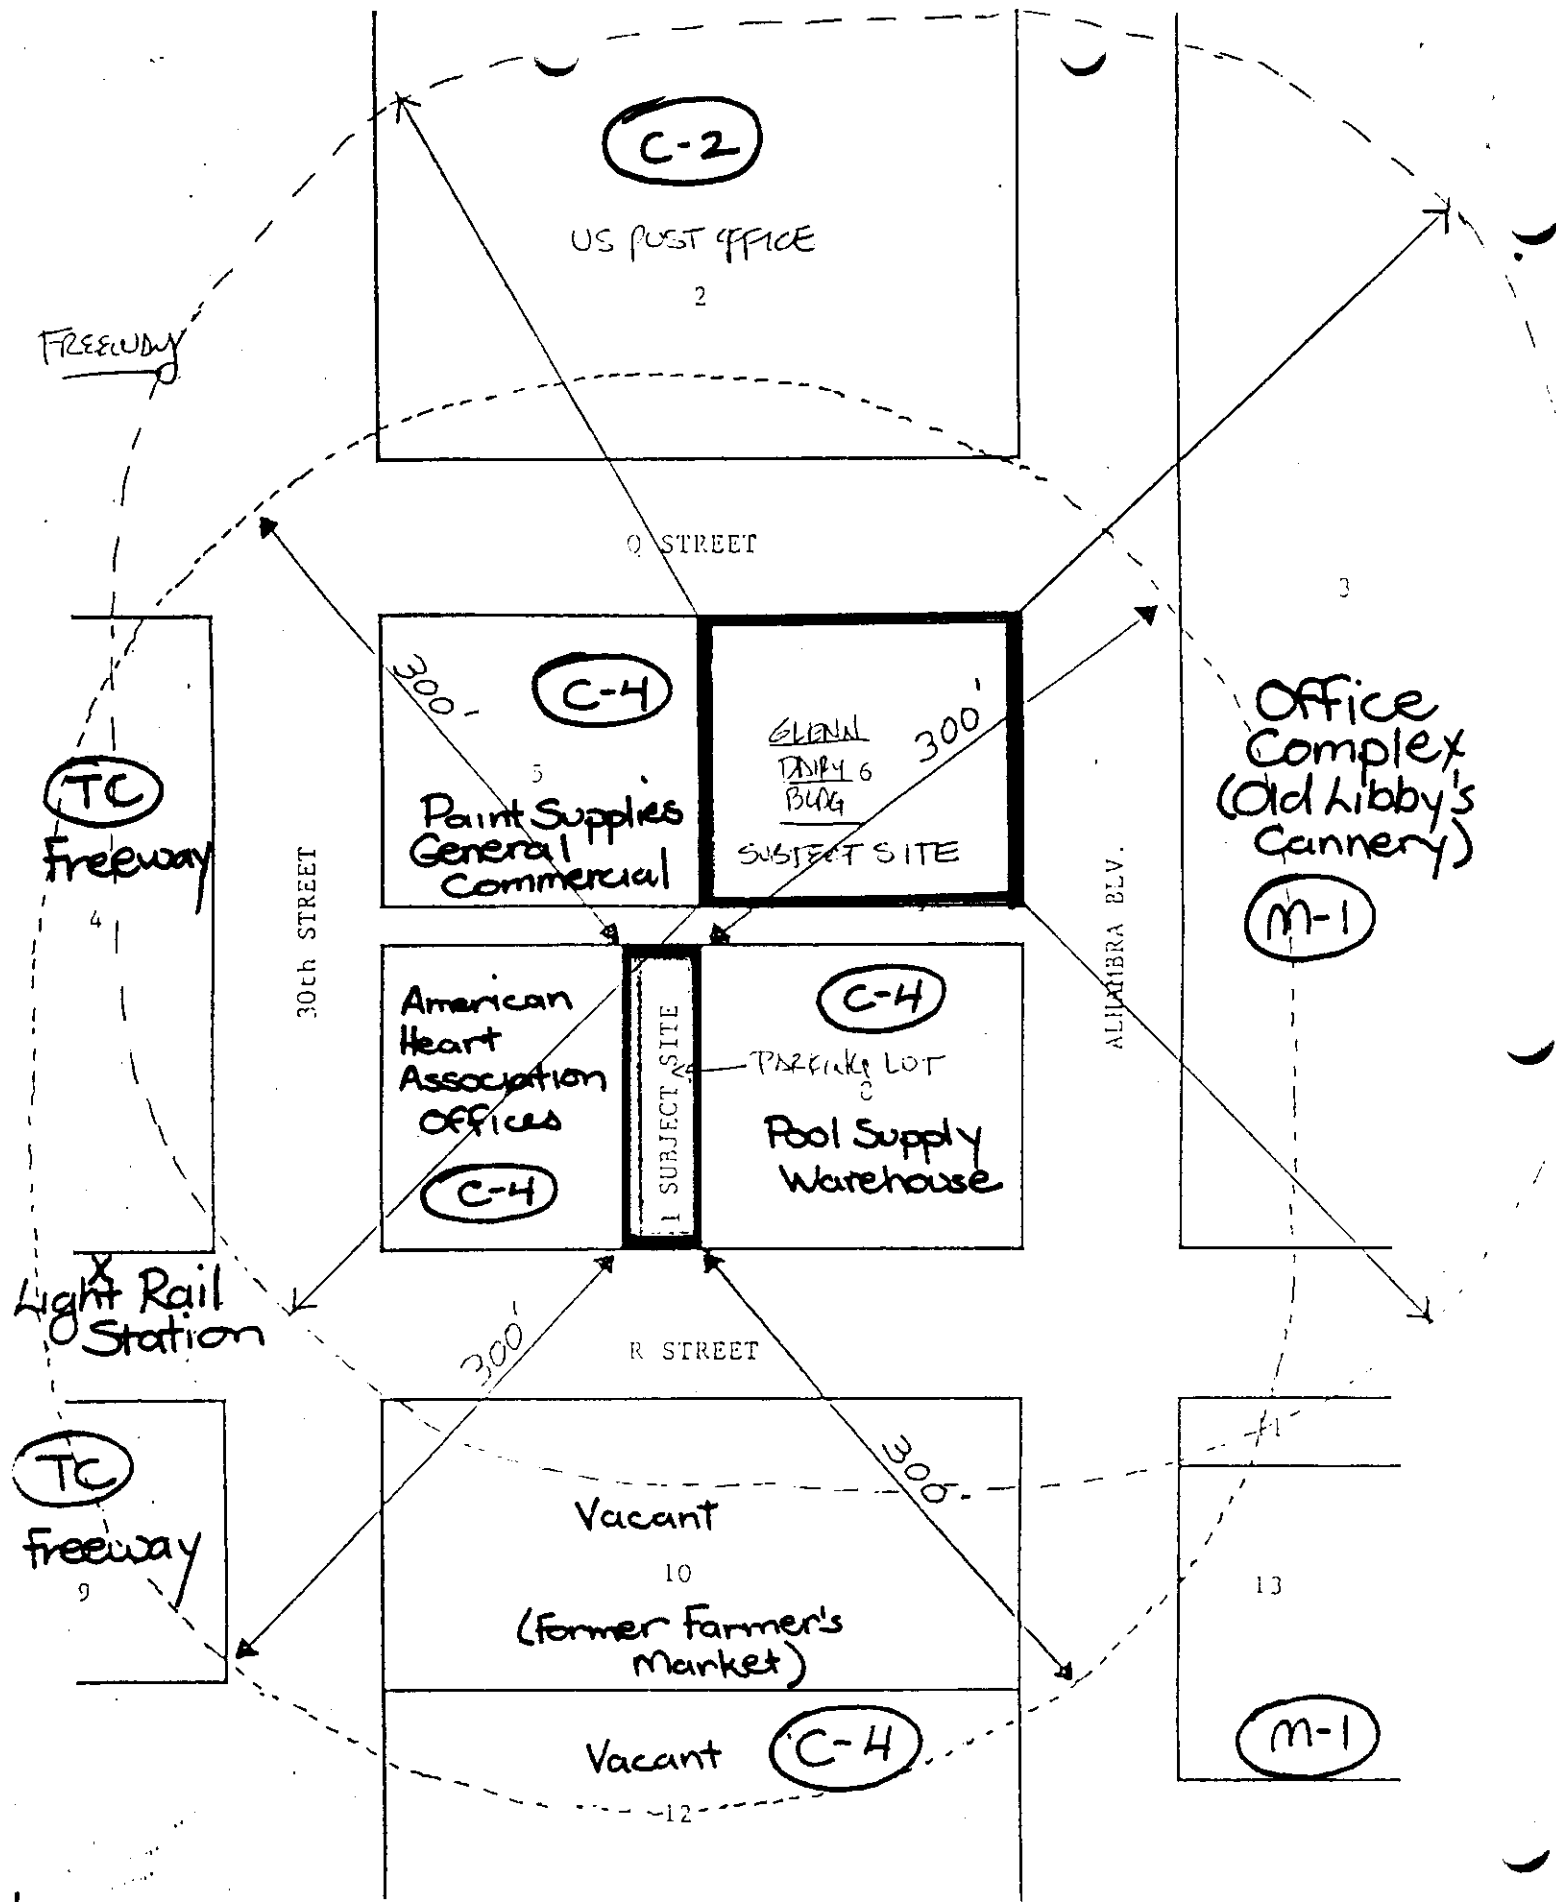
C-2
US POST OFFICE
2

FREEWAY

Q STREET

3

300'
C-4
5
Paint Supplies General Commercial

GLENN DAIRY 6 BLDG
300'
SUBJECT SITE

Office Complex (Old Libby's Cannery)
M-1

TC
Freeway
4

30th STREET

American Heart Association Offices
C-4

1 SUBJECT SITE

PARKING LOT
C-4
Pool Supply Warehouse

ALHAMBRA BLV.

X
Light Rail Station

300'
R STREET
300'

TC
Freeway
9

Vacant
10
(Former Farmer's Market)

11

13

Vacant
C-4
12

M-1